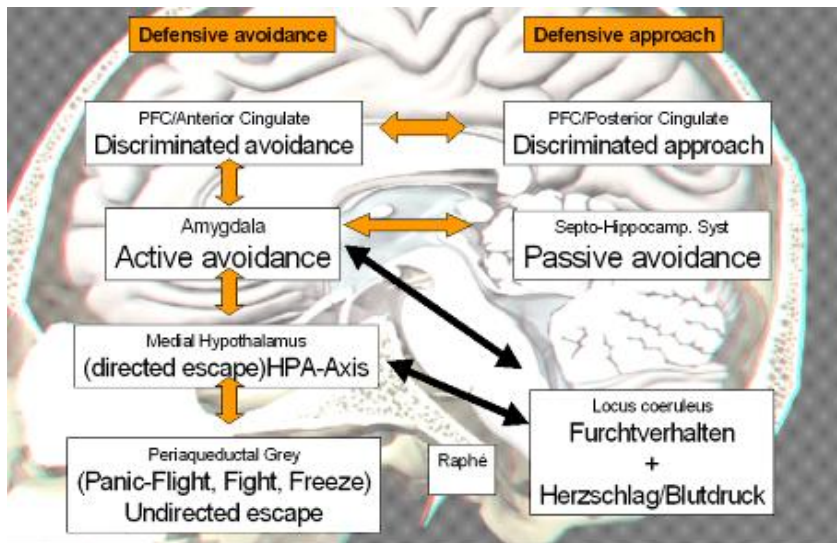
Defensive avoidance

Defensive approach

PFC/Anterior Cingulate
Discriminated avoidance

PFC/Posterior Cingulate
Discriminated approach

Amygdala
Active avoidance

Septo-Hippocamp. Syst
Passive avoidance

Medial Hypothalamus
(directed escape)HPA-Axis

Locus coeruleus
Furchtverhalten
+
Herzschlag/Blutdruck

Periaqueductal Grey
(Panic-Flight, Fight, Freeze)
Undirected escape

Raphé